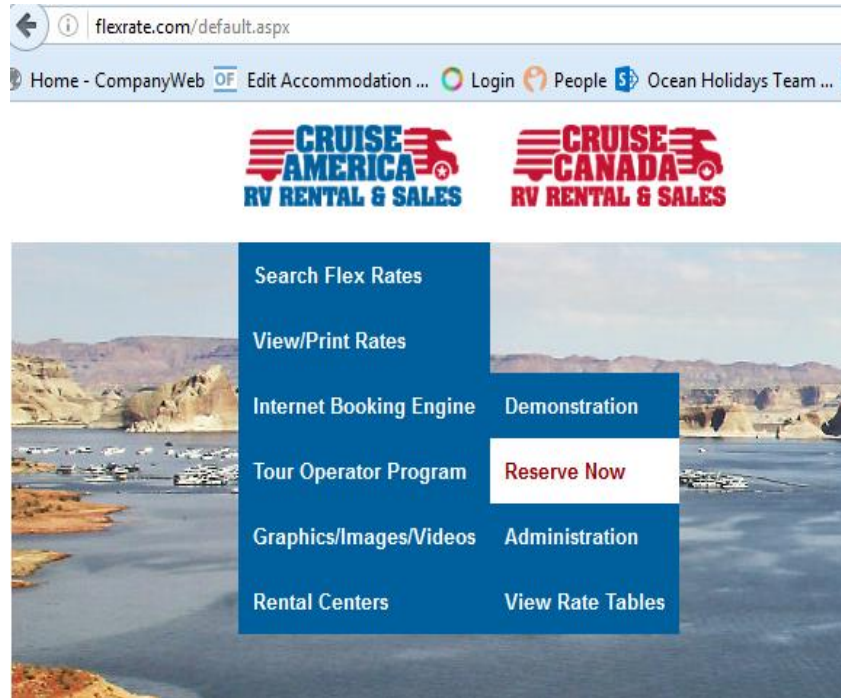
flexrate.com/default.aspx

Home - CompanyWeb OF Edit Accommodation ... Login People S Ocean Holidays Team ...

CRUISE AMERICA RV RENTAL & SALES

CRUISE CANADA RV RENTAL & SALES

Search Flex Rates

View/Print Rates

Internet Booking Engine

Tour Operator Program

Graphics/Images/Videos

Rental Centers

Demonstration

Reserve Now

Administration

View Rate Tables